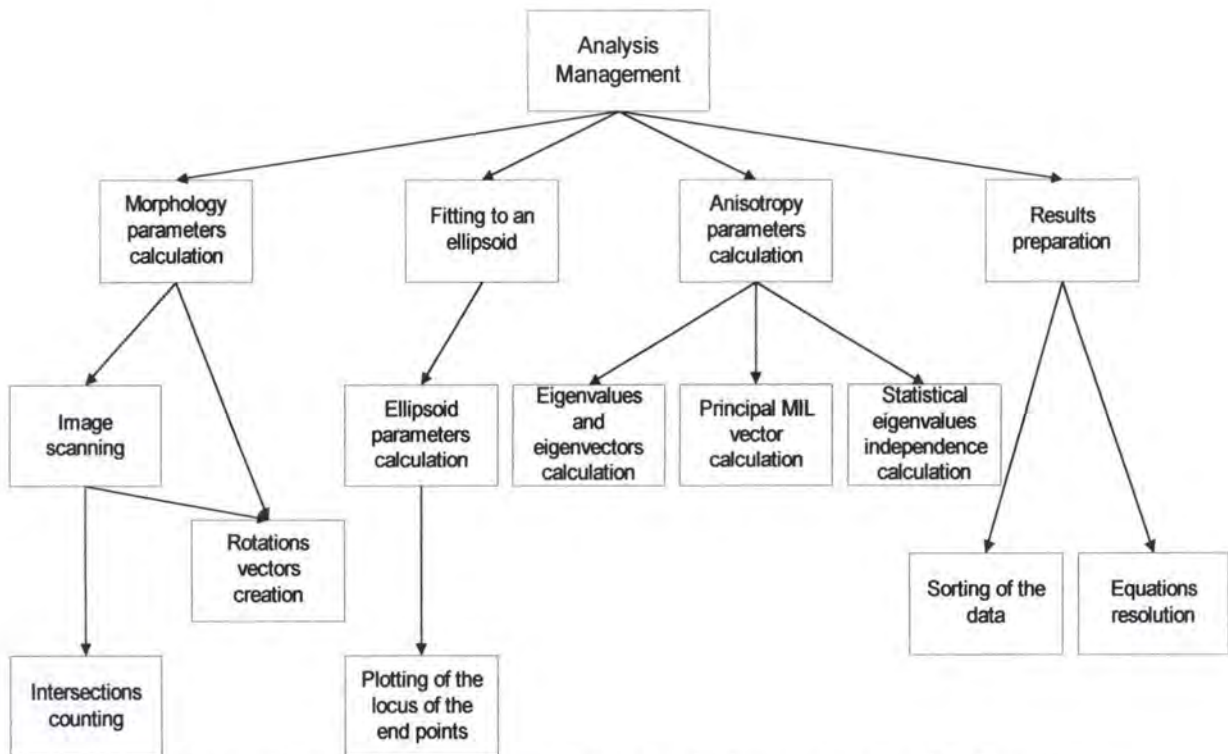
Analysis Management

Morphology parameters calculation

Fitting to an ellipsoid

Anisotropy parameters calculation

Results preparation

Image scanning

Rotations vectors creation

Intersections counting

Ellipsoid parameters calculation

Plotting of the locus of the end points

Eigenvalues and eigenvectors calculation

Principal MIL vector calculation

Statistical eigenvalues independence calculation

Sorting of the data

Equations resolution